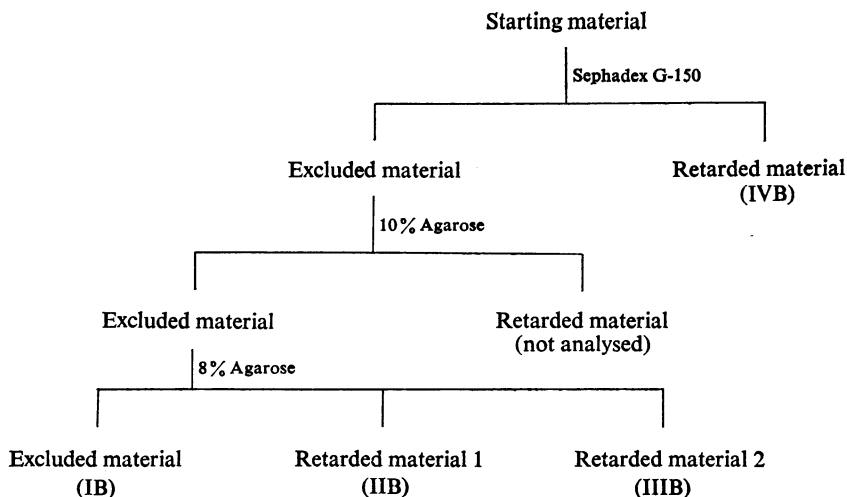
Starting material

Sephadex G-150

Excluded material

Retarded material (IVB)

10% Agarose

Excluded material

Retarded material (not analysed)

8% Agarose

Excluded material (IB)

Retarded material 1 (IIB)

Retarded material 2 (IIIB)